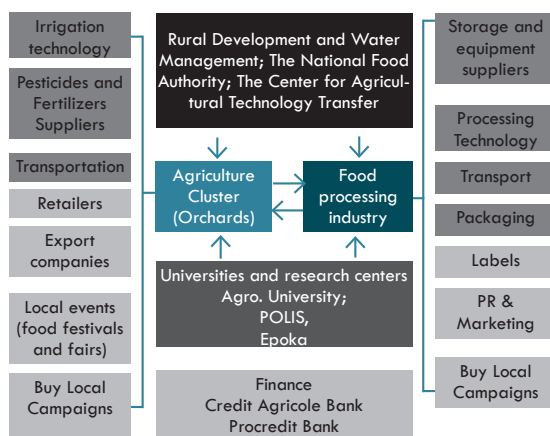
Irrigation technology

Pesticides and Fertilizers Suppliers

Transportation

Retailers

Export companies

Local events (food festivals and fairs)

Buy Local Campaigns

Rural Development and Water Management; The National Food Authority; The Center for Agricultural Technology Transfer

Agriculture Cluster (Orchards)

Food processing industry

Universities and research centers
Agro. University;
POLIS,
Epoka

Finance
Credit Agricole Bank
Procredit Bank

Storage and equipment suppliers

Processing Technology

Transport

Packaging

Labels

PR & Marketing

Buy Local Campaigns